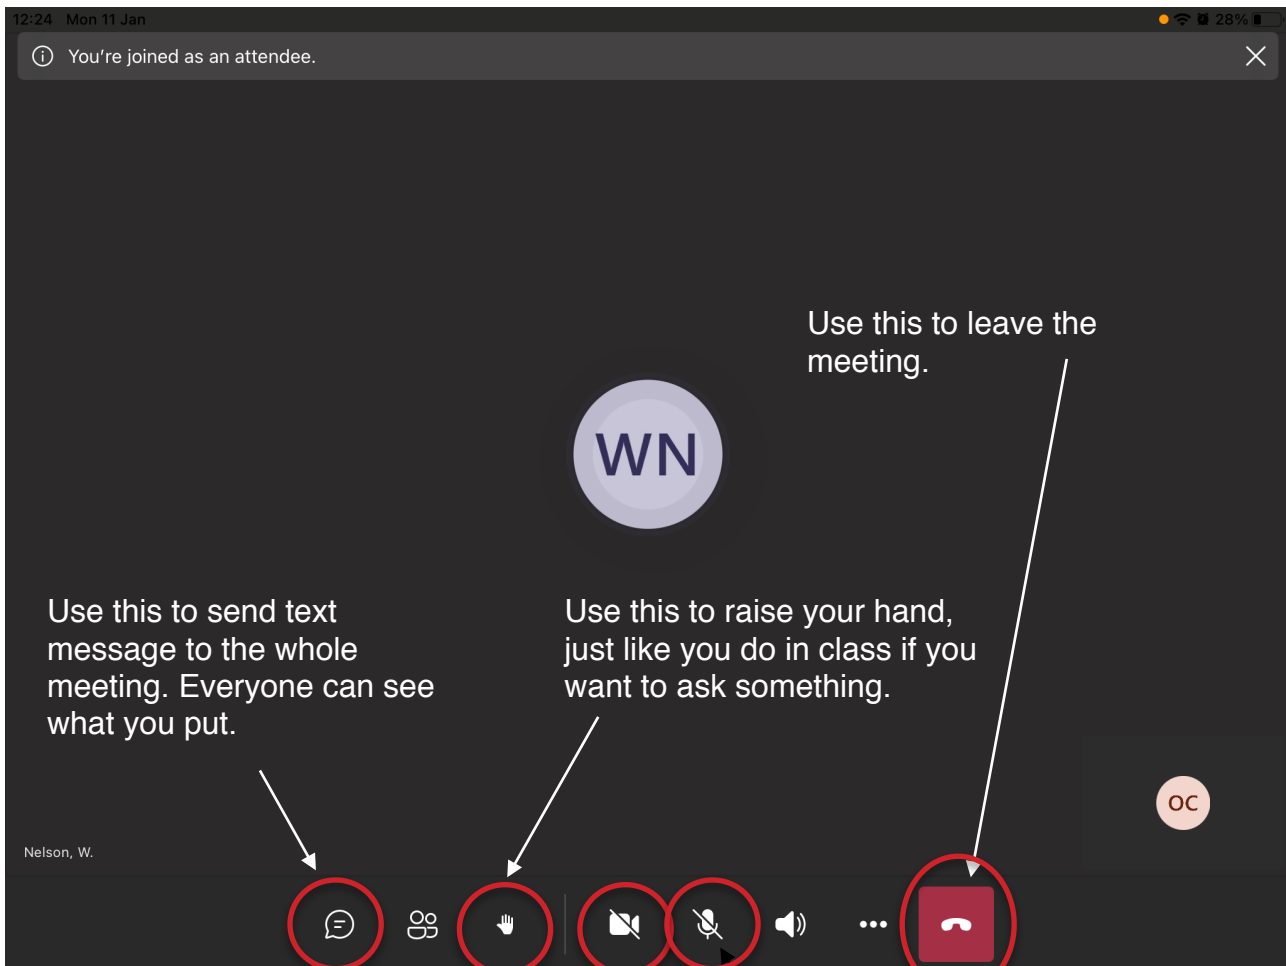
12:24 Mon 11 Jan

28%

You're joined as an attendee.

Use this to leave the meeting.

WN

Use this to send text message to the whole meeting. Everyone can see what you put.

Use this to raise your hand, just like you do in class if you want to ask something.

OC

Nelson, W.